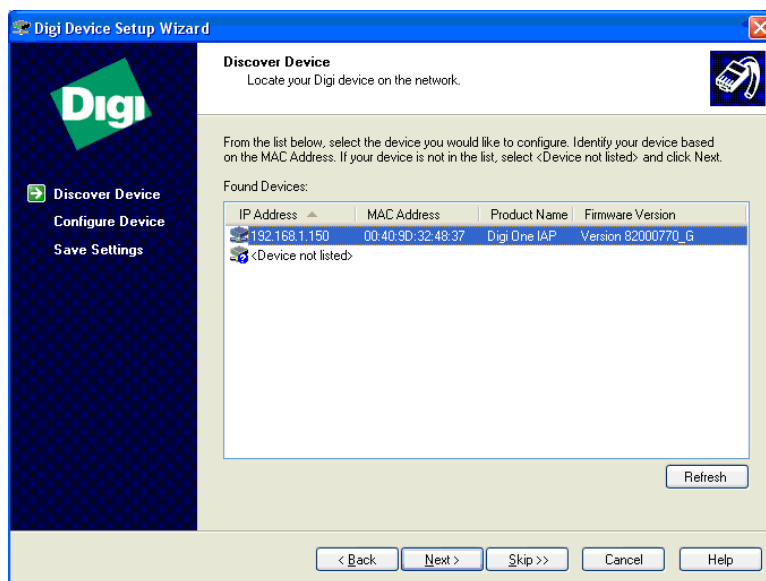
Digi Device Setup Wizard

Digi

Discover Device
Configure Device
Save Settings

Discover Device
Locate your Digi device on the network.

From the list below, select the device you would like to configure. Identify your device based on the MAC Address. If your device is not in the list, select <Device not listed> and click Next.

Found Devices:

| IP Address | MAC Address | Product Name | Firmware Version |
|---|---|---|---|
| 192.168.1.150 | 00:40:9D:32:48:37 | Digi One IAP | Version 82000770_G |
| <Device not listed> | | | |

Refresh

< Back
Next >
Skip >>
Cancel
Help